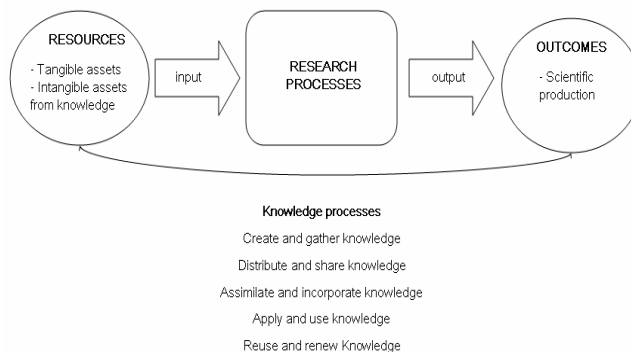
RESOURCES

- Tangible assets
- Intangible assets from knowledge

input

RESEARCH PROCESSES

output

OUTCOMES

- Scientific production

Knowledge processes

Create and gather knowledge

Distribute and share knowledge

Assimilate and incorporate knowledge

Apply and use knowledge

Reuse and renew Knowledge